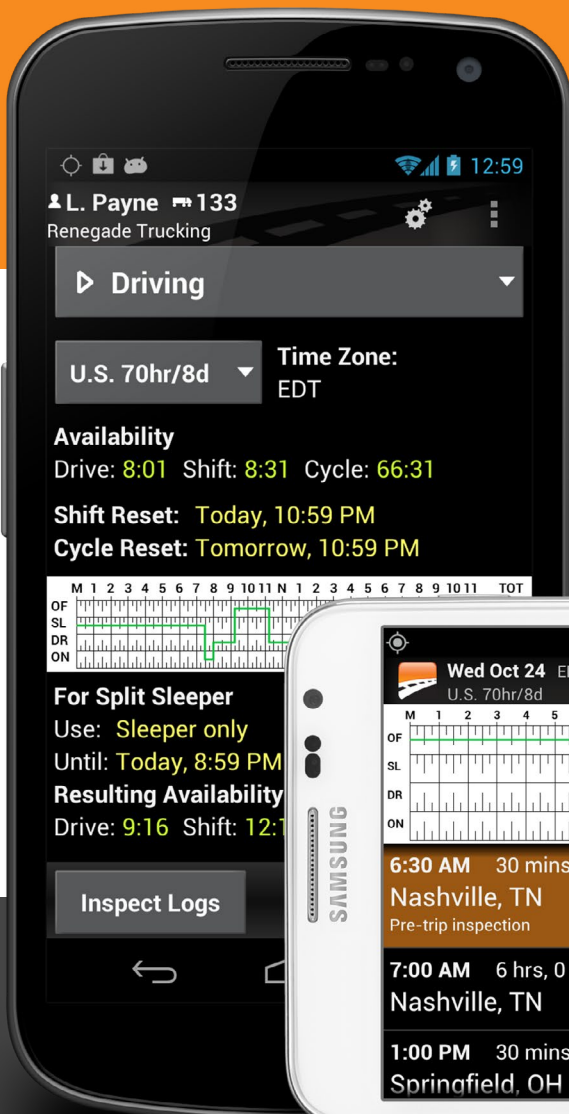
12:59

L. Payne 133
Renegade Trucking

Driving

U.S. 70hr/8d

Time Zone:
EDT

Availability
Drive: 8:01 Shift: 8:31 Cycle: 66:31

Shift Reset: Today, 10:59 PM
Cycle Reset: Tomorrow, 10:59 PM

M 1 2 3 4 5 6 7 8 9 10 11 N 1 2 3 4 5 6 7 8 9 10 11 TOT
OF
SL
DR
ON

For Split Sleeper
Use: Sleeper only
Until: Today, 8:59 PM
Resulting Availability
Drive: 9:16 Shift: 12:1

Inspect Logs

SAMSUNG

Wed Oct 24 E
U.S. 70hr/8d

M 1 2 3 4 5
OF
SL
DR
ON

6:30 AM 30 mins
Nashville, TN
Pre-trip inspection

7:00 AM 6 hrs, 0
Nashville, TN

1:00 PM 30 mins
Springfield, OH